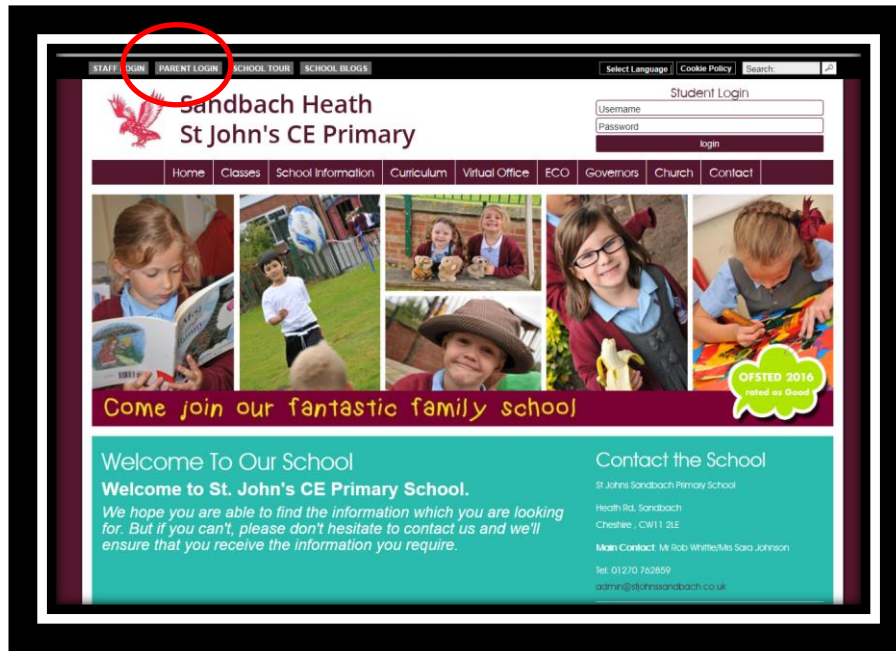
STAFF LOGIN PARENT LOGIN SCHOOL TOUR SCHOOL BLOGS

Select Language Cookie Policy Search:

Sandbach Heath
St John's CE Primary

Student Login
Username
Password
login

Home Classes School Information Curriculum Virtual Office ECO Governors Church Contact

Come join our fantastic family school

OFSTED 2016 rated as Good

Welcome To Our School

Welcome to St. John's CE Primary School.

We hope you are able to find the information which you are looking for. But if you can't, please don't hesitate to contact us and we'll ensure that you receive the information you require.

Contact the School

St Johns Sandbach Primary School

Heath Rd, Sandbach
Cheshire , CW11 2LE

Main Contact: Mr Rob Whittle/Mrs Sara Johnson

Tel: 01270 762859
admin@stjohnssandbach.co.uk